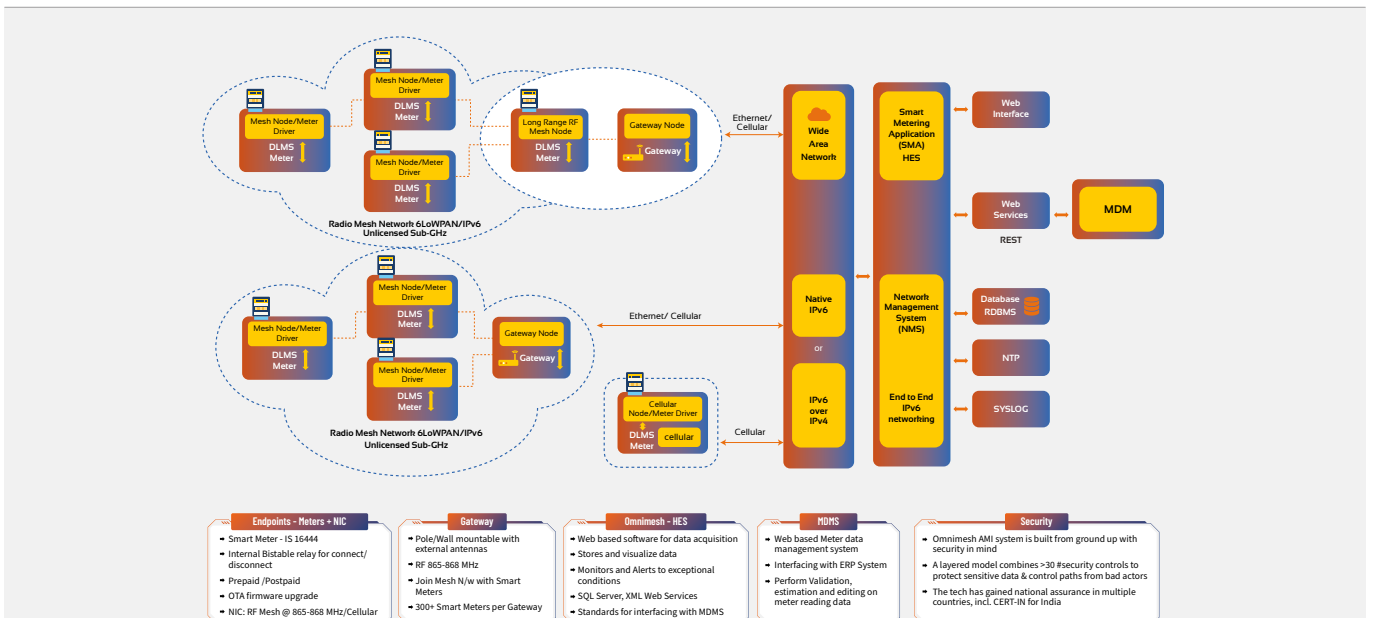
Mesh Node/Meter Driver
DLMS Meter

Mesh Node/Meter Driver
DLMS Meter

Mesh Node/Meter Driver
DLMS Meter

Long Range RF Mesh Node
DLMS Meter

Gateway Node
Gateway

Radio Mesh Network 6LoWPAN/IPv6
Unlicensed Sub-GHz

Ethernet/ Cellular

Mesh Node/Meter Driver
DLMS Meter

Mesh Node/Meter Driver
DLMS Meter

Mesh Node/Meter Driver
DLMS Meter

Gateway Node
Gateway

Radio Mesh Network 6LoWPAN/IPv6
Unlicensed Sub-GHz

Ethernet/ Cellular

Cellular Node/Meter Driver
DLMS Meter
cellular

Cellular

Wide Area Network

Native IPv6
or
IPv6 over IPv4

Smart Metering Application (SMA) HES

Network Management System (NMS)

End to End IPv6 networking

Web Interface

Web Services
REST

MDM

Database RDBMS

NTP

SYSLOG

Endpoints - Meters + NIC
Smart Meter - IS 16444
Internal Bistable relay for connect/ disconnect
Prepaid /Postpaid
OTA firmware upgrade
NIC: RF Mesh @ 865-868 MHz/Cellular

Gateway
Pole/Wall mountable with external antennas
RF 865-868 MHz
Join Mesh N/w with Smart Meters
300+ Smart Meters per Gateway

Omnimesh - HES
Web based software for data acquisition
Stores and visualize data
Monitors and Alerts to exceptional conditions
SQL Server, XML Web Services
Standards for interfacing with MDMS

MDMS
Web based Meter data management system
Interfacing with ERP System
Perform Validation, estimation and editing on meter reading data

Security
Omnimesh AMI system is built from ground up with security in mind
A layered model combines >30 #security controls to protect sensitive data & control paths from bad actors
The tech has gained national assurance in multiple countries, incl. CERT-IN for India